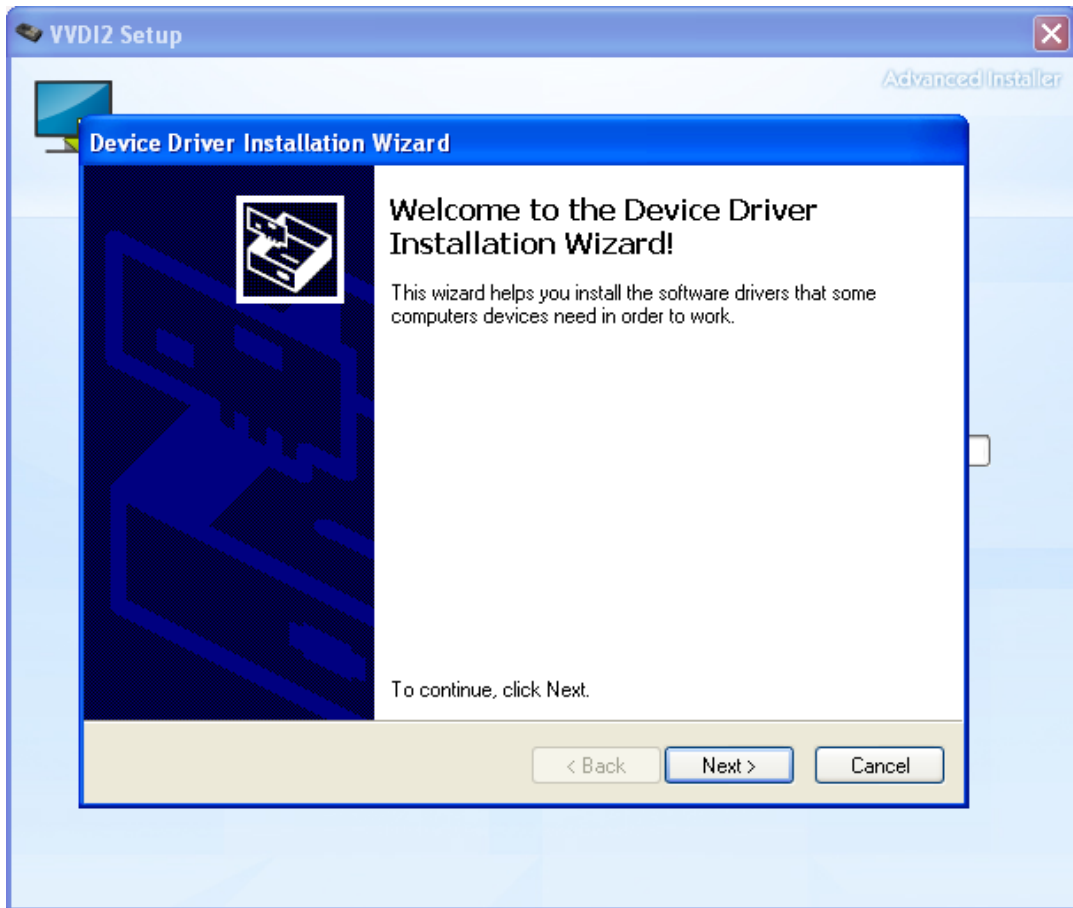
VVDI2 Setup

Advanced Installer

Device Driver Installation Wizard

Welcome to the Device Driver Installation Wizard!

This wizard helps you install the software drivers that some computers devices need in order to work.

To continue, click Next.

< Back

Next >

Cancel